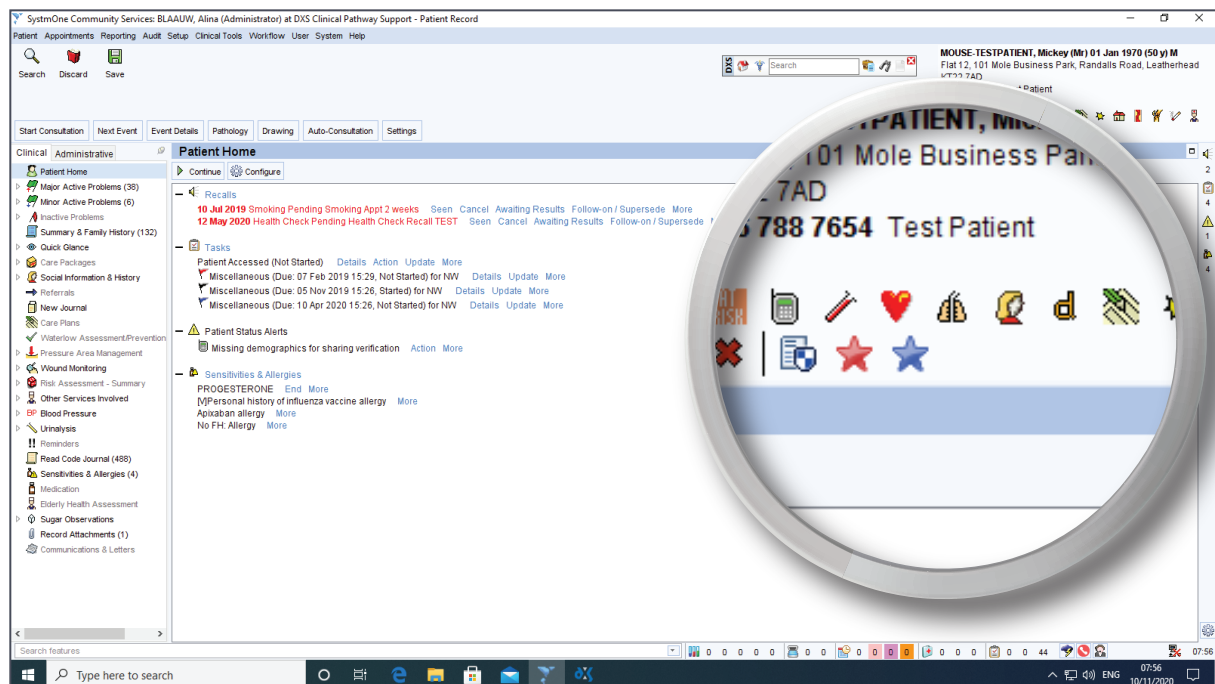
SystmOne Community Services: BLAAUW, Alina (Administrator) at DXS Clinical Pathway Support - Patient Record

Patient Appointments Reporting Audit Setup Clinical Tools Workflow User System Help

Search Discard Save

DXS Search

MOUSE-TESTPATIENT, Mickey (Mr) 01 Jan 1970 (50 y) M
Flat 12, 101 Mole Business Park, Randalls Road, Leatherhead KT22 7AD
Test Patient

Start Consultation Next Event Event Details Pathology Drawing Auto-Consultation Settings

Clinical Administrative

Patient Home
Major Active Problems (38)
Minor Active Problems (6)
Inactive Problems
Summary & Family History (132)
Quick Glance
Care Packages
Social Information & History
Referrals
New Journal
Care Plans
Waterlow Assessment/Prevention
Pressure Area Management
Wound Monitoring
Risk Assessment - Summary
Other Services Involved
Blood Pressure
Urinalysis
Reminders
Read Code Journal (488)
Sensitivities & Allergies (4)
Medication
Elderly Health Assessment
Sugar Observations
Record Attachments (1)
Communications & Letters

Patient Home

Continue Configure

Recalls
10 Jul 2019 Smoking Pending Smoking Appt 2 weeks Seen Cancel Awaiting Results Follow-on / Supersede More
12 May 2020 Health Check Pending Health Check Recall TEST Seen Cancel Awaiting Results Follow-on / Supersede

Tasks
Patient Accessed (Not Started) Details Action Update More
Miscellaneous (Due: 07 Feb 2019 15:29, Not Started) for NW Details Update More
Miscellaneous (Due: 05 Nov 2019 15:26, Started) for NW Details Update More
Miscellaneous (Due: 10 Apr 2020 15:26, Not Started) for NW Details Update More

Patient Status Alerts
Missing demographics for sharing verification Action More

Sensitivities & Allergies
PROGESTERONE End More
[V]Personal history of influenza vaccine allergy More
Apixaban allergy More
No FH: Allergy More

TPATIENT, Mic
101 Mole Business Par
7AD
5 788 7654 Test Patient

Search features

0 0 0 0 0 0 0 0 0 0 0 0 0 0 0 0 0 44

07:56

Type here to search

ENG 07:56 10/11/2020